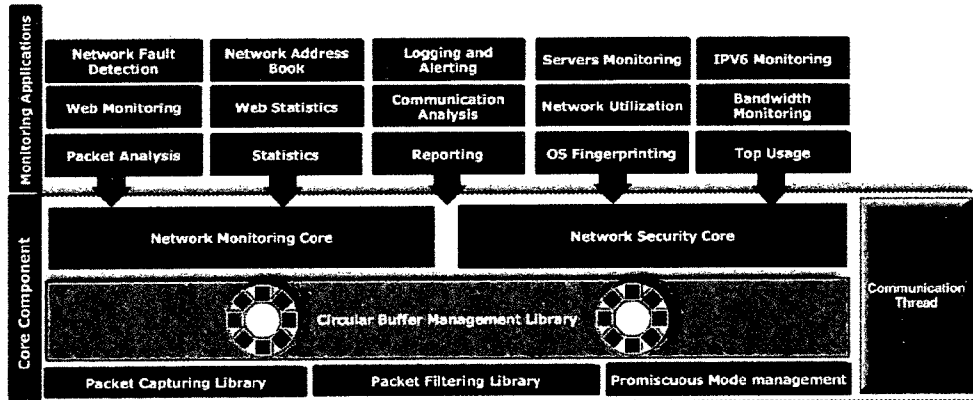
Monitoring Applications

Network Fault Detection

Network Address Book

Logging and Alerting

Servers Monitoring

IPV6 Monitoring

Web Monitoring

Web Statistics

Communication Analysis

Network Utilization

Bandwidth Monitoring

Packet Analysis

Statistics

Reporting

OS Fingerprinting

Top Usage

Core Component

Network Monitoring Core

Network Security Core

Communication Thread

Circular Buffer Management Library

Packet Capturing Library

Packet Filtering Library

Promiscuous Mode management